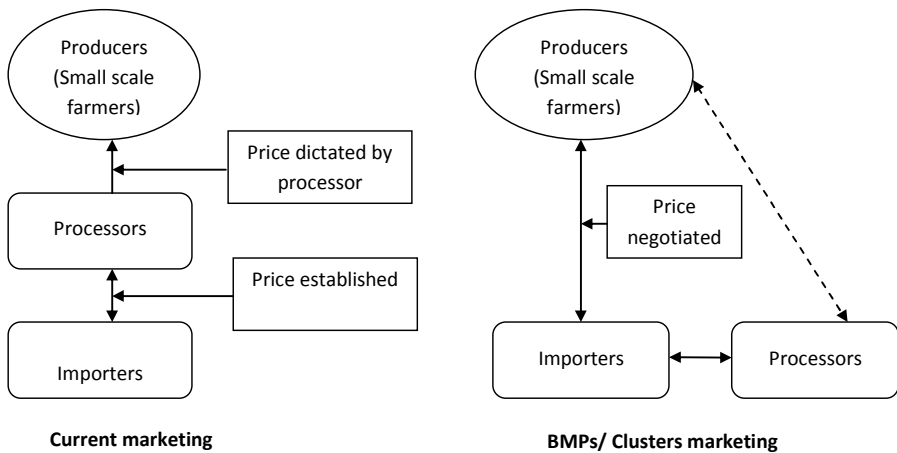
Producers (Small scale farmers)

Price dictated by processor

Processors

Price established

Importers

Current marketing

Producers (Small scale farmers)

Price negotiated

Importers

Processors

BMPs/ Clusters marketing